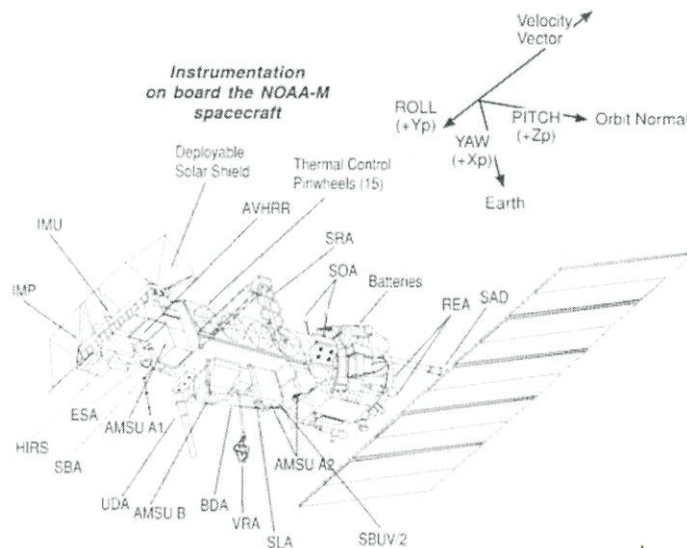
Instrumentation on board the NOAA-M spacecraft

Velocity Vector

ROLL (+Yp)

PITCH (+Zp)

Orbit Normal

YAW (+Xp)

Earth

Deployable Solar Shield

Thermal Control Pinwheels (15)

AVHRR

IMU

IMP

SRA

SOA

Batteries

REA

SAD

ESA

AMSU A1

HIRS

SBA

UDA

AMSU B

BDA

VRA

SLA

AMSU A2

SBUV/2